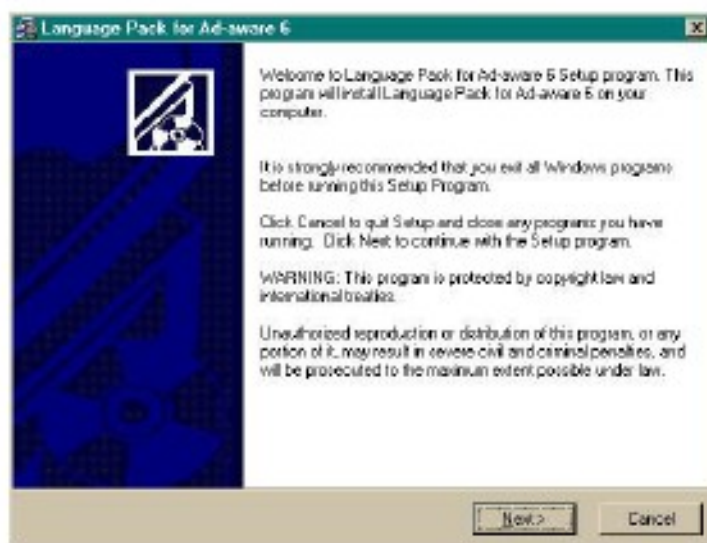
Language Pack for Ad-aware 6

Welcome to Language Pack for Ad-aware 6 Setup program. This program will install Language Pack for Ad-aware 6 on your computer.

It is strongly recommended that you exit all Windows programs before running this Setup Program.

Click Cancel to quit Setup and close any programs you have running. Click Next to continue with the Setup program.

WARNING: This program is protected by copyright law and international treaties.

Unauthorized reproduction or distribution of this program, or any portion of it, may result in severe civil and criminal penalties, and will be prosecuted to the maximum extent possible under law.

Next >

Cancel